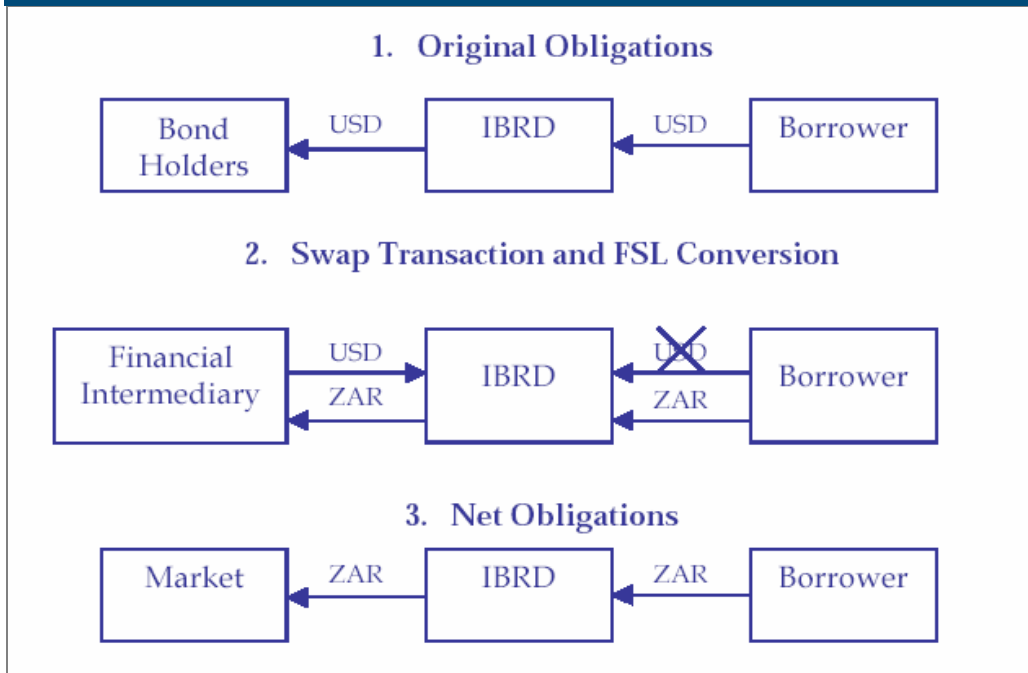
1. Original Obligations

Bond Holders

USD

IBRD

USD

Borrower

2. Swap Transaction and FSL Conversion

Financial Intermediary

USD

ZAR

IBRD

USD

ZAR

Borrower

3. Net Obligations

Market

ZAR

IBRD

ZAR

Borrower